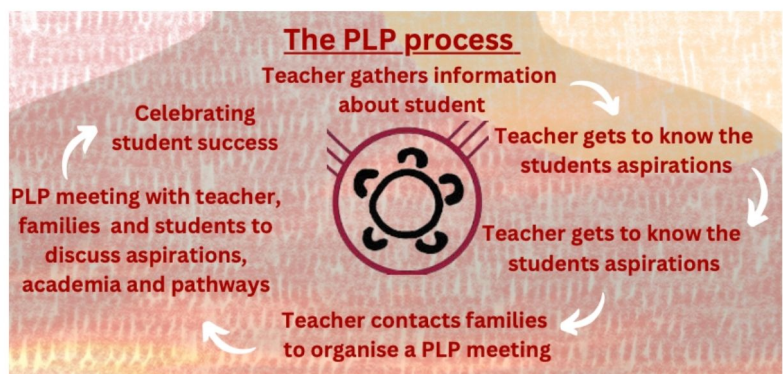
The PLP process

Teacher gathers information about student

Teacher gets to know the students aspirations

Teacher gets to know the students aspirations

Teacher contacts families to organise a PLP meeting

PLP meeting with teacher, families and students to discuss aspirations, academia and pathways

Celebrating student success